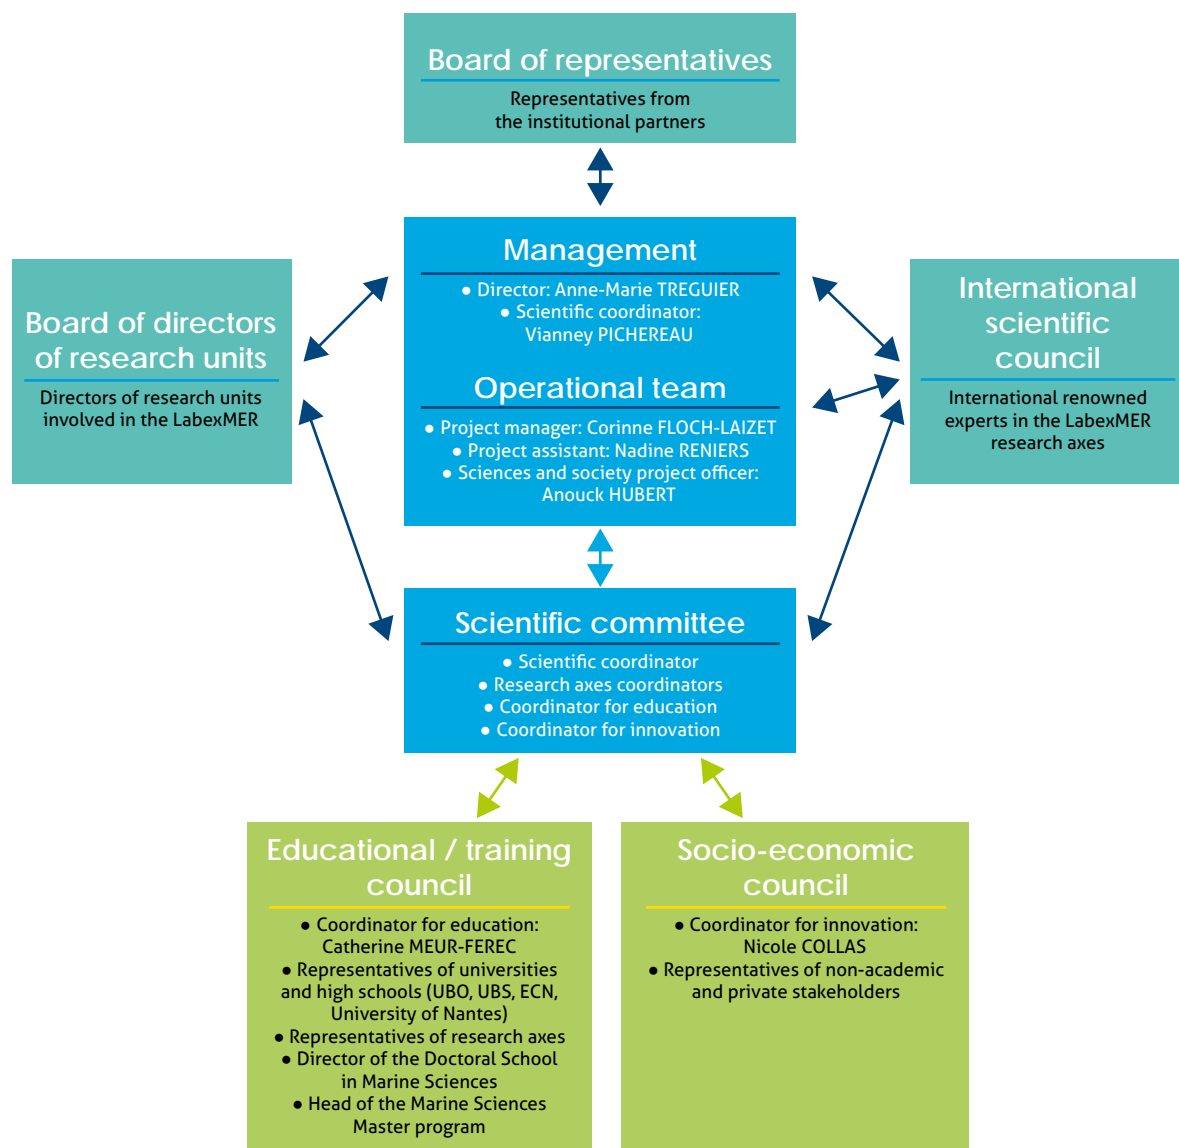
Board of representatives
Representatives from the institutional partners

Board of directors of research units
Directors of research units involved in the LabexMER

Management
• Director: Anne-Marie TREGUIER
• Scientific coordinator: Vianney PICHEREAU

Operational team
• Project manager: Corinne FLOCH-LAIZET
• Project assistant: Nadine RENIERS
• Sciences and society project officer: Anouck HUBERT

International scientific council
International renowned experts in the LabexMER research axes

Scientific committee
• Scientific coordinator
• Research axes coordinators
• Coordinator for education
• Coordinator for innovation

Educational / training council
• Coordinator for education: Catherine MEUR-FEREC
• Representatives of universities and high schools (UBO, UBS, ECN, University of Nantes)
• Representatives of research axes
• Director of the Doctoral School in Marine Sciences
• Head of the Marine Sciences Master program

Socio-economic council
• Coordinator for innovation: Nicole COLLAS
• Representatives of non-academic and private stakeholders